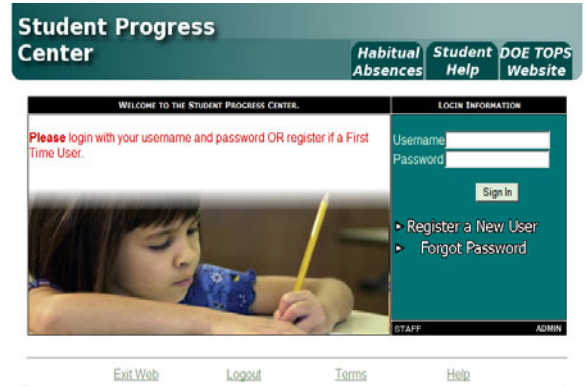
Student Progress Center

Habitual Absences

Student Help

DOE TOPS Website

WELCOME TO THE STUDENT PROGRESS CENTER.

LOGIN INFORMATION

Please login with your username and password OR register if a First Time User.

Username

Password

Sign In

Register a New User

Forgot Password

STAFF

ADMIN

Exit Web

Logout

Terms

Help